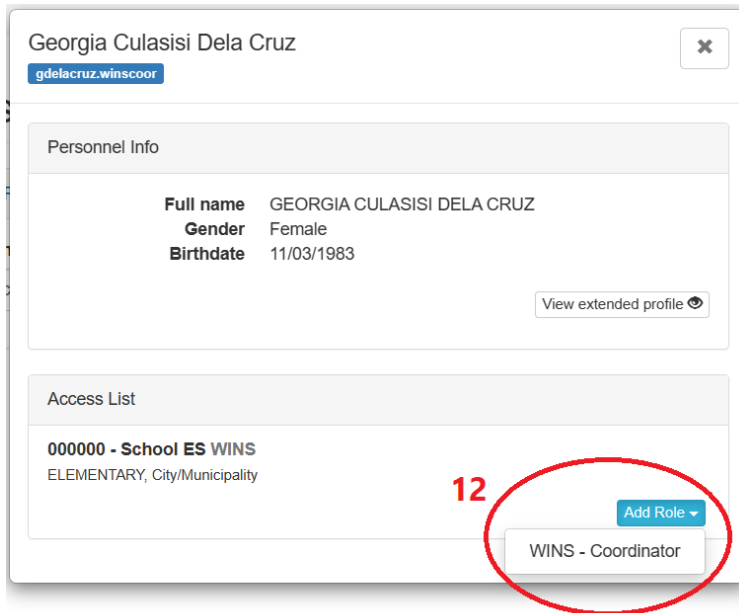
Georgia Culasisi Dela Cruz

gdelacruz.winscoor

✖

Personnel Info

Full name GEORGIA CULASISI DELA CRUZ
Gender Female
Birthdate 11/03/1983

View extended profile

Access List

000000 - School ES WINS
ELEMENTARY, City/Municipality

12

Add Role

WINS - Coordinator